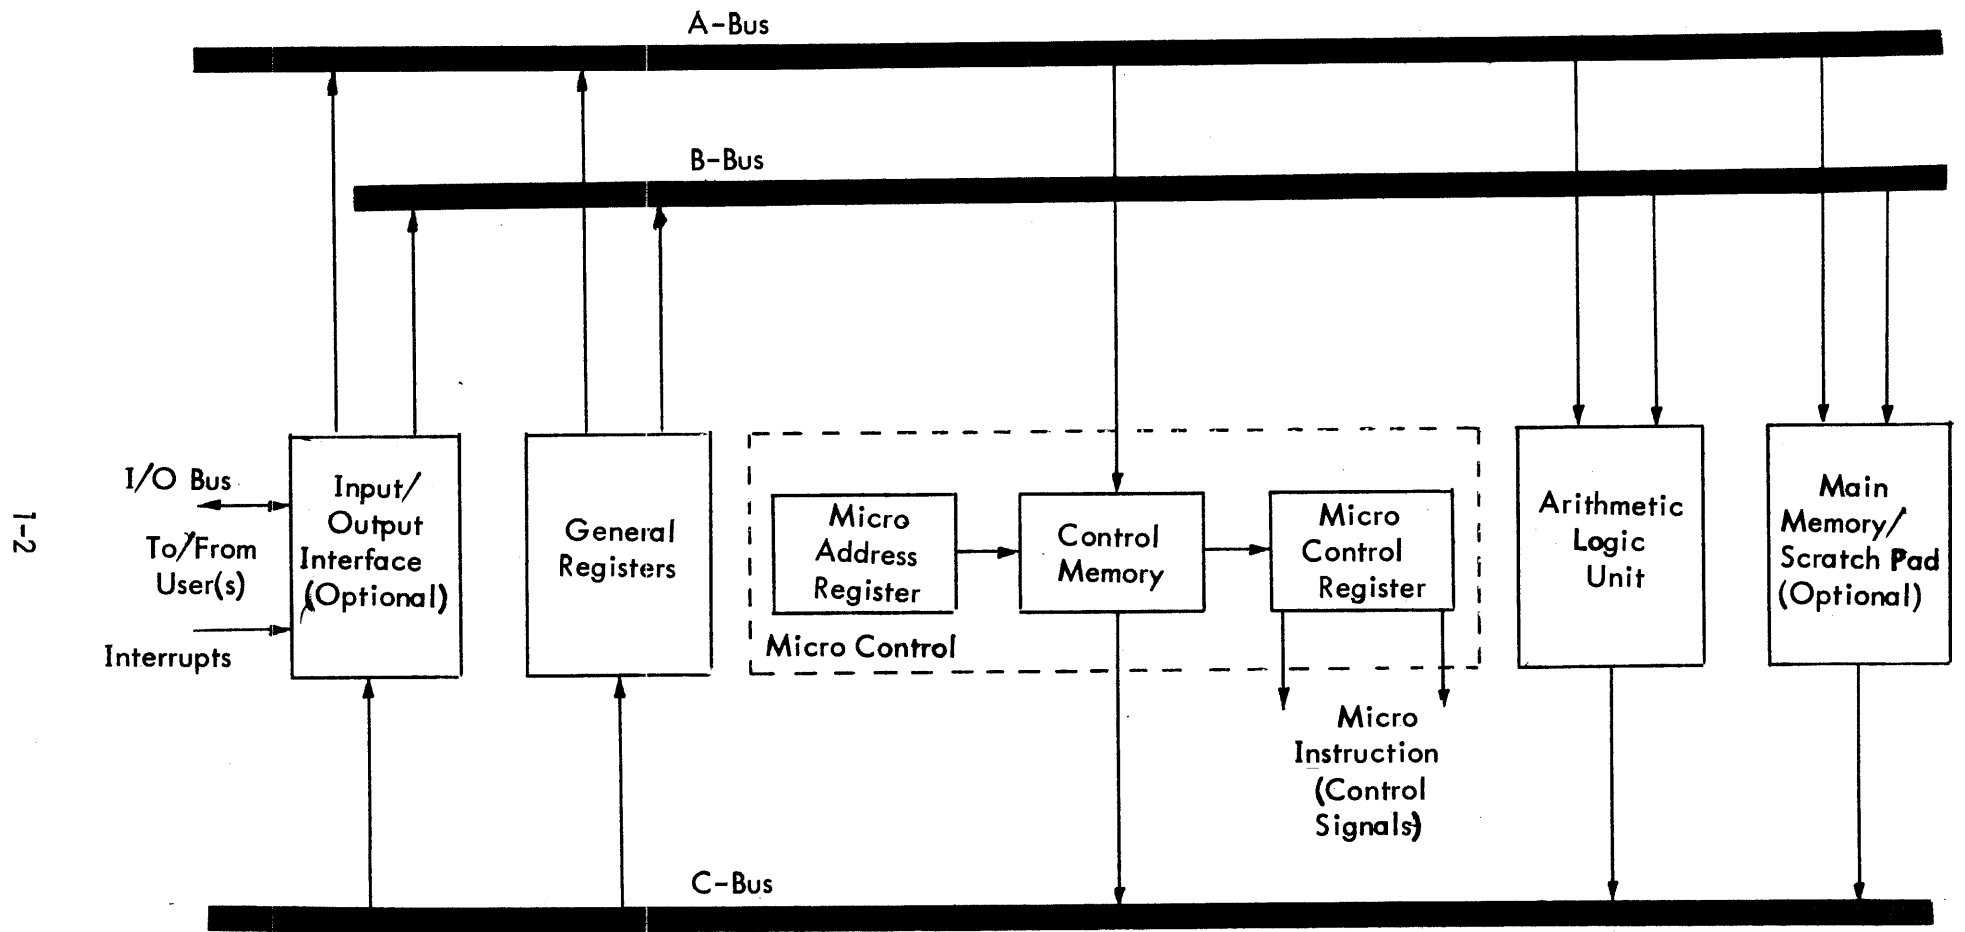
A-Bus

B-Bus

1-2

I/O Bus

To/From User(s)

Interrupts

Input/ Output Interface (Optional)

General Registers

Micro Address Register

Control Memory

Micro Control Register

Micro Control

Micro Instruction (Control Signals)

Arithmetic Logic Unit

Main Memory/ Scratch Pad (Optional)

C-Bus